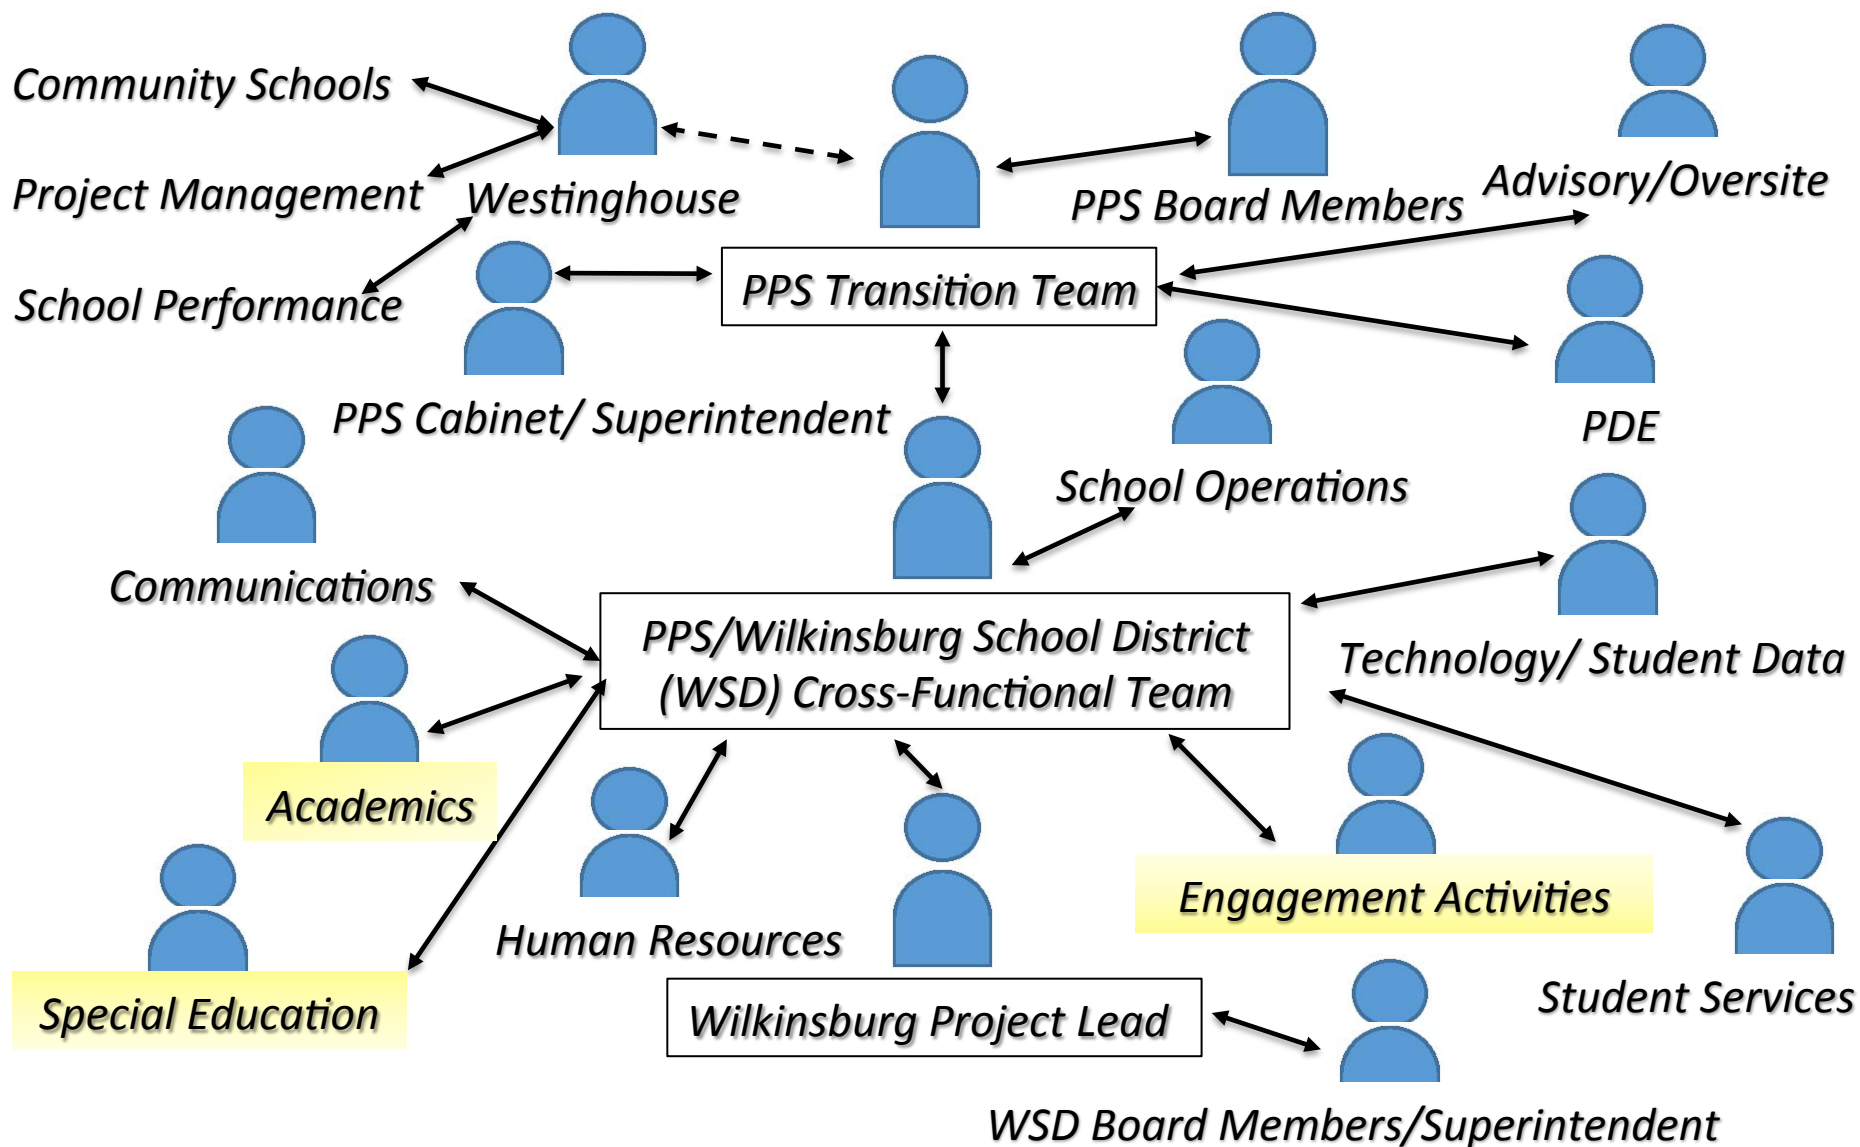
Community Schools

Project Management

Westinghouse

PPS Board Members

Advisory/Oversite

School Performance

PPS Transition Team

PPS Cabinet/ Superintendent

PDE

School Operations

Communications

PPS/Wilkinsburg School District (WSD) Cross-Functional Team

Technology/ Student Data

Academics

Human Resources

Engagement Activities

Student Services

Special Education

Wilkinsburg Project Lead

WSD Board Members/Superintendent